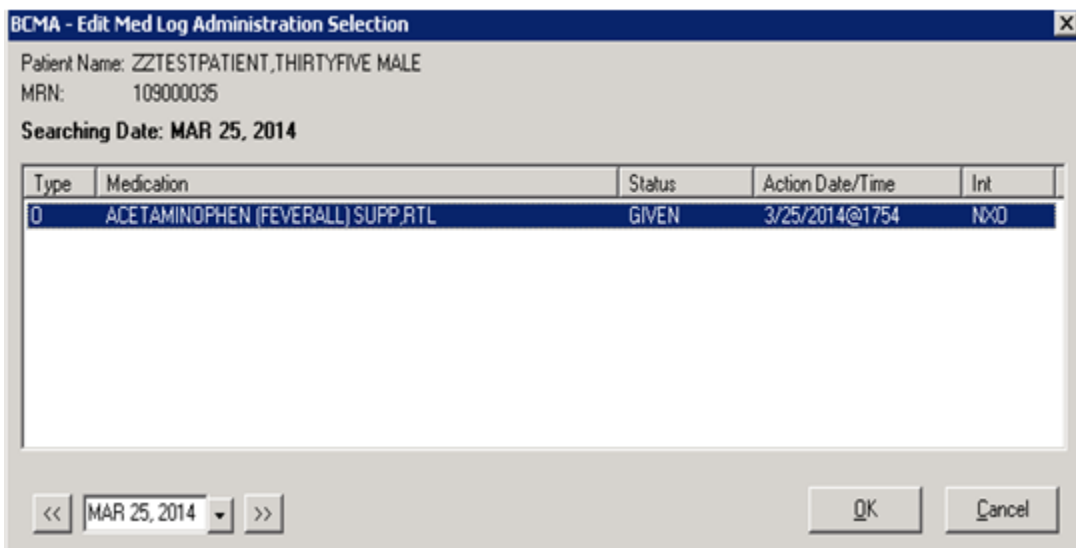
BCMA - Edit Med Log Administration Selection

Patient Name: ZZTESTPATIENT,THIRTYFIVE MALE
MRN: 109000035

Searching Date: MAR 25, 2014

| Type | Medication | Status | Action Date/Time | Int |
|---|---|---|---|---|
| O | ACETAMINOPHEN (FEVERALL) SUPP,RTL | GIVEN | 3/25/2014@1754 | NXO |

<< MAR 25, 2014 >>

OK

Cancel